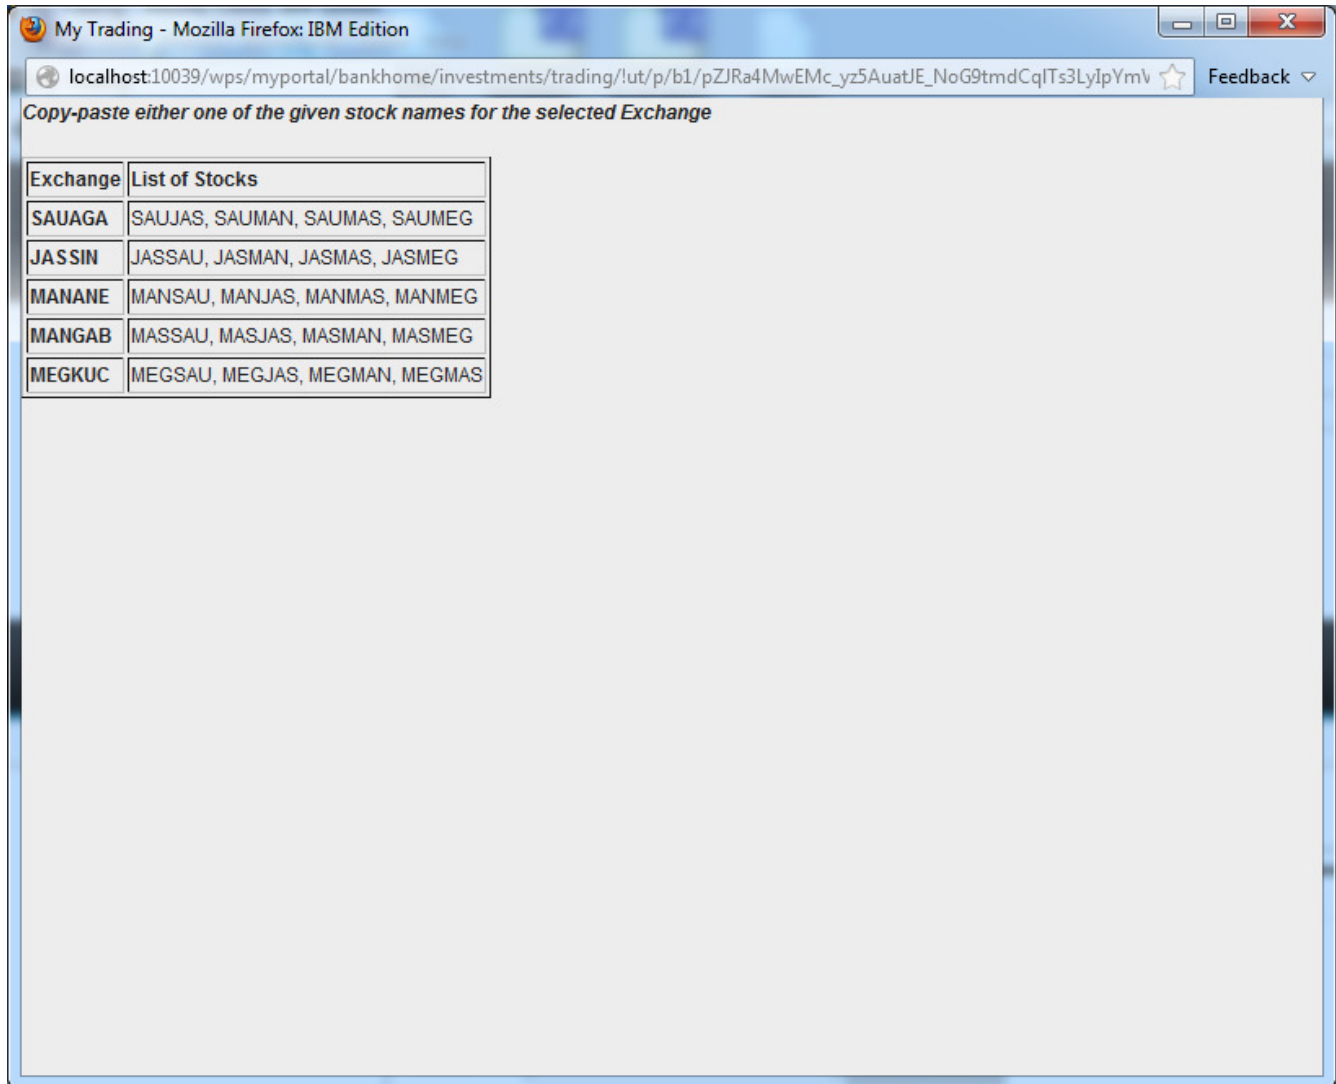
My Trading - Mozilla Firefox: IBM Edition

localhost:10039/wps/myportal/bankhome/investments/trading/!ut/p/b1/pZJRa4MwEMc_yz5AuatJE_NoG9tmdCqlTs3LyIpYm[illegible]

Feedback

Copy-paste either one of the given stock names for the selected Exchange

| Exchange | List of Stocks |
|---|---|
| SAUAGA | SAUJAS, SAUMAN, SAUMAS, SAUMEG |
| JASSIN | JASSAU, JASMAN, JASMAS, JASMEG |
| MANANE | MANSAU, MANJAS, MANMAS, MANMEG |
| MANGAB | MASSAU, MASJAS, MASMAN, MASMEG |
| MEGKUC | MEGSAU, MEGJAS, MEGMAN, MEGMAS |